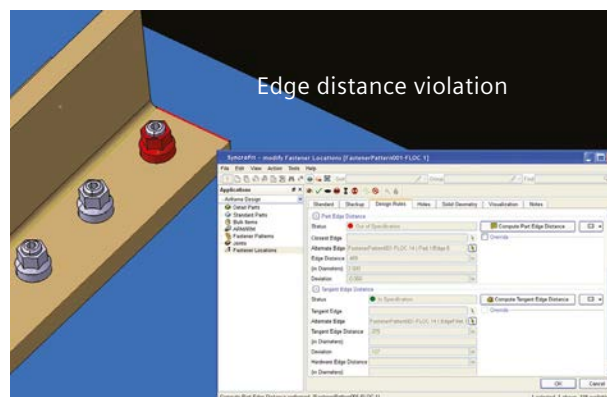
Edge distance violation

Syncrofit - modify Fastener Locations [FastenerPattern001-FLOC 1]

File Edit View Action Tools Help

Applications

Airframe Design
Detail Parts
Standard Parts
Bulk Items
Assemblies
Fastener Patterns
Joints
Fastener Locations

Standard Stackup Design Rules Holes Solid Geometry Visualization Notes

Part Edge Distance

Status Out of Specification

Closest Edge

Alternate Edge FastenerPattern001-FLOC 14 / Pad 1/Edge 6

Edge Distance .489

(In Diameters) 2.000

Deviation -0.000

Compute Part Edge Distance

Override

Tangent Edge Distance

Status In Specification

Tangent Edge

Alternate Edge FastenerPattern001-FLOC 14 / Edge Ven

Tangent Edge Distance .375

(In Diameters)

Deviation .127

Hardware Edge Distance

(In Diameters)

Compute Tangent Edge Distance

Override

OK Cancel